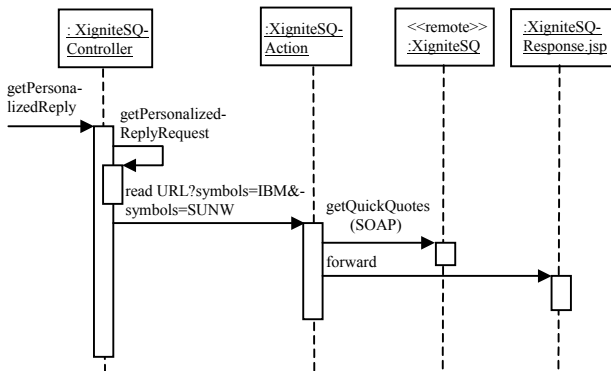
: XigniteSQ-Controller

:XigniteSQ-Action

<<remote>>
:XigniteSQ

:XigniteSQ-Response.jsp

getPersonalizedReply

getPersonalized-ReplyRequest

read URL?symbols=IBM&symbols=SUNW

getQuickQuotes (SOAP)

forward